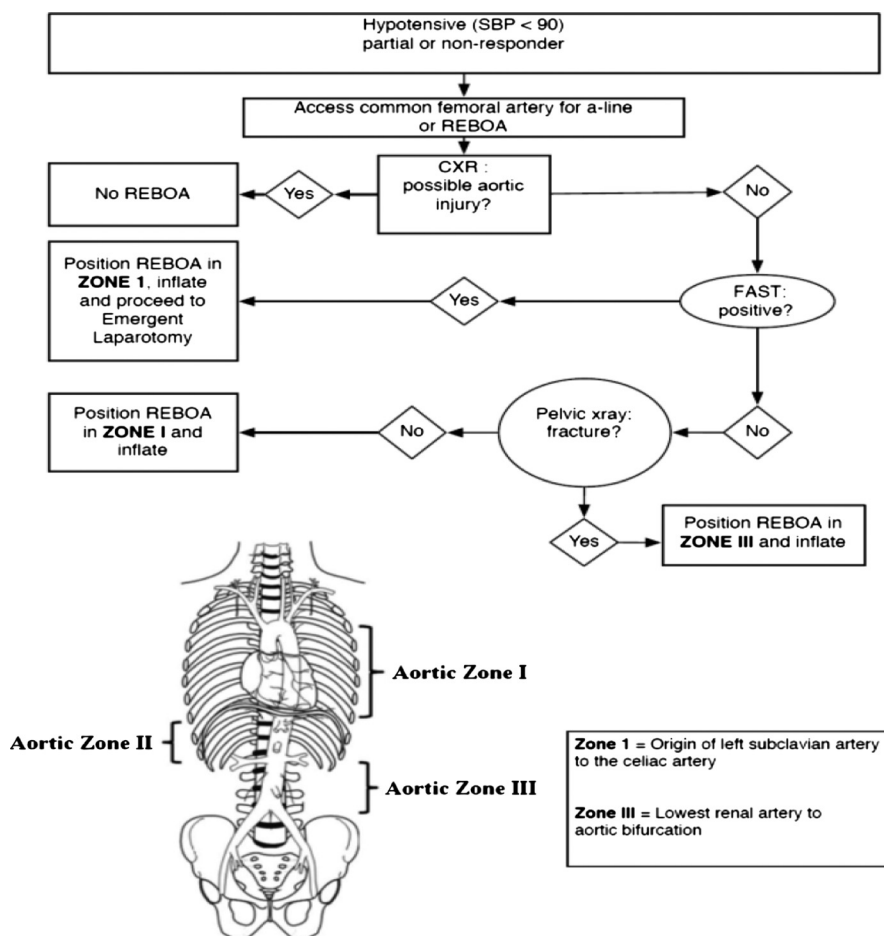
Hypotensive (SBP < 90)
partial or non-responder

Access common femoral artery for a-line or REBOA

CXR : possible aortic injury?

Yes

No REBOA

No

FAST: positive?

Yes

Position REBOA in **ZONE 1**, inflate and proceed to Emergent Laparotomy

No

Pelvic xray: fracture?

No

Position REBOA in **ZONE I** and inflate

Yes

Position REBOA in **ZONE III** and inflate

Aortic Zone I

Aortic Zone II

Aortic Zone III

**Zone 1** = Origin of left subclavian artery to the celiac artery

**Zone III** = Lowest renal artery to aortic bifurcation